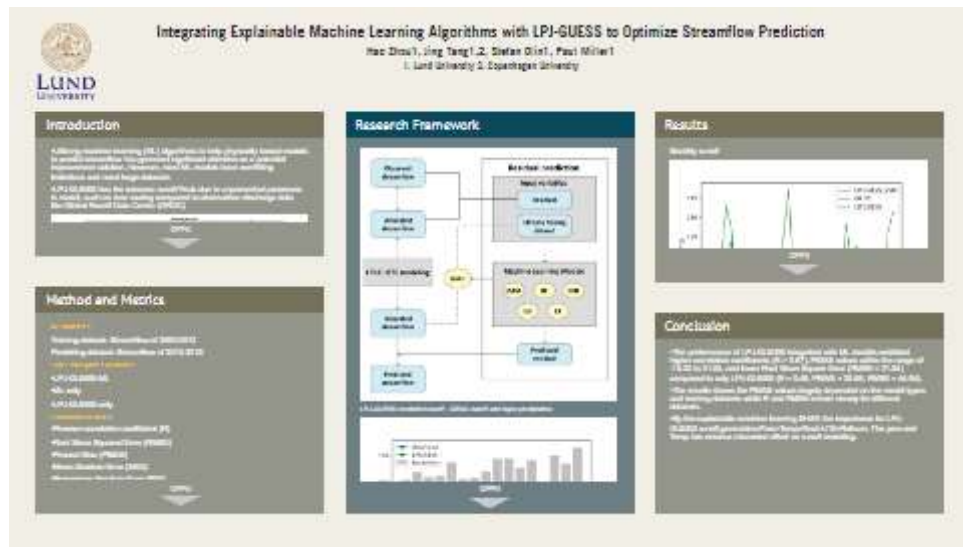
Integrating Explainable Machine Learning Algorithms with LPJ-GUESS to Optimize Streamflow Prediction

Hao Zhou1, Jing Tang1,2, Stefan Olin1, Paul Miller1

1. Lund University 2. Copenhagen University

LUND UNIVERSITY

Introduction

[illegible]

OPEN

Method and Metrics

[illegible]

OPEN

Research Framework

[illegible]

Observed streamflow

Simulated streamflow

Simulated streamflow

Predicted streamflow

Machine learning Models

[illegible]

OPEN

Results

Monthly runoff

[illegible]

OPEN

Conclusion

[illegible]